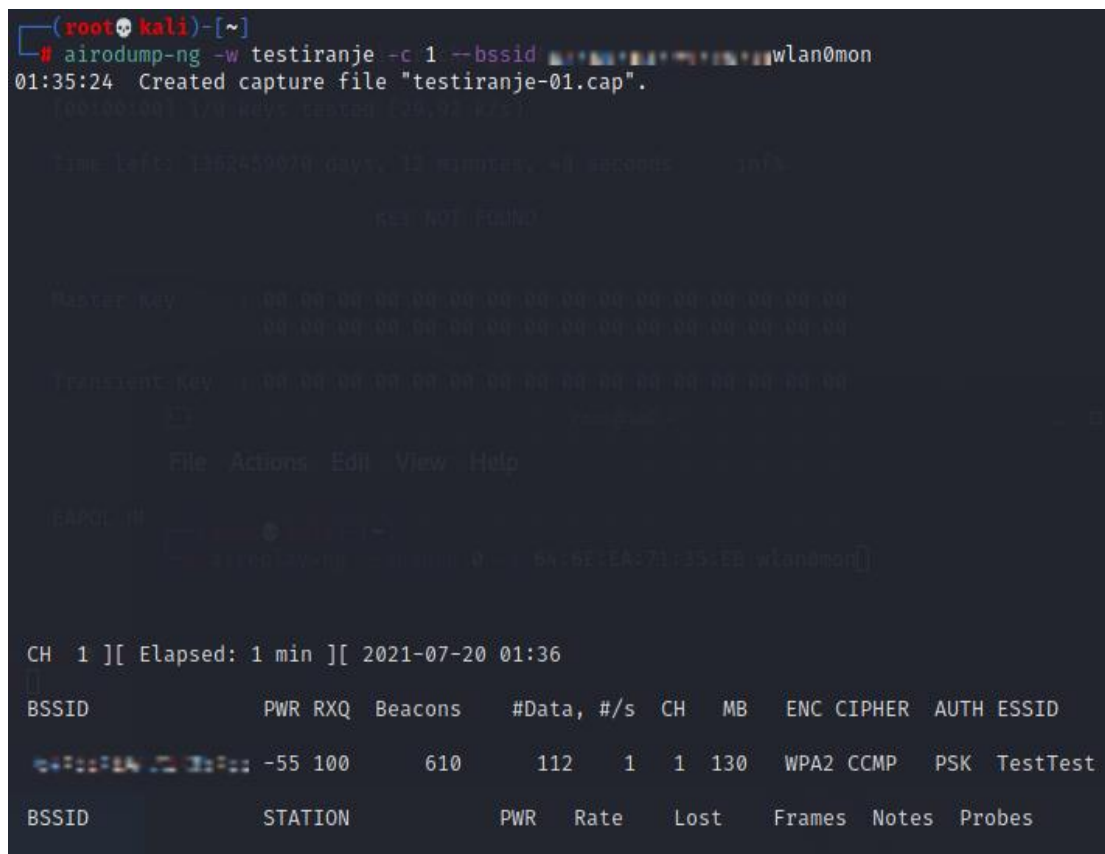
┌──(root💀kali)-[~]
└─# airodump-ng -w testiranje -c 1 --bssid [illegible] wlan0mon
01:35:24 Created capture file "testiranje-01.cap".

CH 1 ][ Elapsed: 1 min ][ 2021-07-20 01:36

| BSSID | PWR | RXQ | Beacons | #Data, | #/s | CH | MB | ENC | CIPHER | AUTH | ESSID |
|---|---|---|---|---|---|---|---|---|---|---|---|
| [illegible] | -55 | 100 | 610 | 112 | 1 | 1 | 130 | WPA2 | CCMP | PSK | TestTest |

| BSSID | STATION | PWR | Rate | Lost | Frames | Notes | Probes |
|---|---|---|---|---|---|---|---|